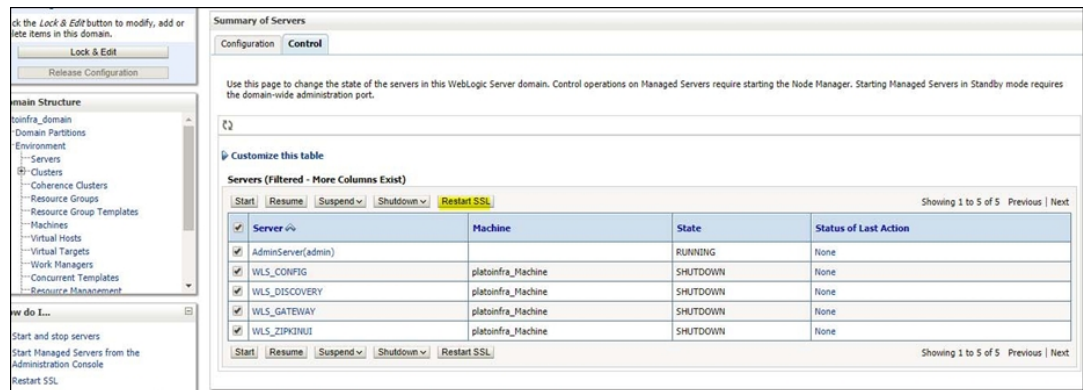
ck the *Lock & Edit* button to modify, add or lete items in this domain.

Lock & Edit

Release Configuration

main Structure

toinfra_domain
Domain Partitions
Environment
Servers
Clusters
Coherence Clusters
Resource Groups
Resource Group Templates
Machines
Virtual Hosts
Virtual Targets
Work Managers
Concurrent Templates
Resource Management

w do I...

Start and stop servers
Start Managed Servers from the Administration Console
Restart SSL

Summary of Servers

Configuration Control

Use this page to change the state of the servers in this WebLogic Server domain. Control operations on Managed Servers require starting the Node Manager. Starting Managed Servers in Standby mode requires the domain-wide administration port.

Customize this table

Servers (Filtered - More Columns Exist)

Start Resume Suspend Shutdown Restart SSL

Showing 1 to 5 of 5 Previous | Next

| ✔ | Server | Machine | State | Status of Last Action |
|---|---|---|---|---|
| ✔ | AdminServer(admin) | | RUNNING | None |
| ✔ | WLS_CONFIG | platoinfra_Machine | SHUTDOWN | None |
| ✔ | WLS_DISCOVERY | platoinfra_Machine | SHUTDOWN | None |
| ✔ | WLS_GATEWAY | platoinfra_Machine | SHUTDOWN | None |
| ✔ | WLS_ZIPKINUI | platoinfra_Machine | SHUTDOWN | None |

Start Resume Suspend Shutdown Restart SSL

Showing 1 to 5 of 5 Previous | Next